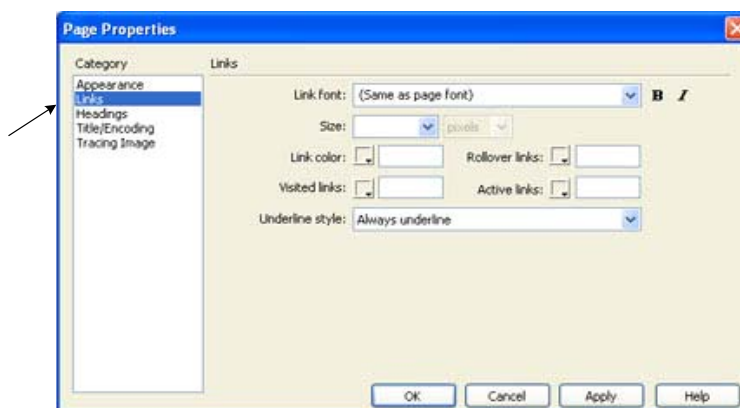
Page Properties

Category

Appearance
Links
Headings
Title/Encoding
Tracing Image

Links

Link font: (Same as page font) B I

Size: pixels

Link color: Rollover links:

Visited links: Active links:

Underline style: Always underline

OK Cancel Apply Help